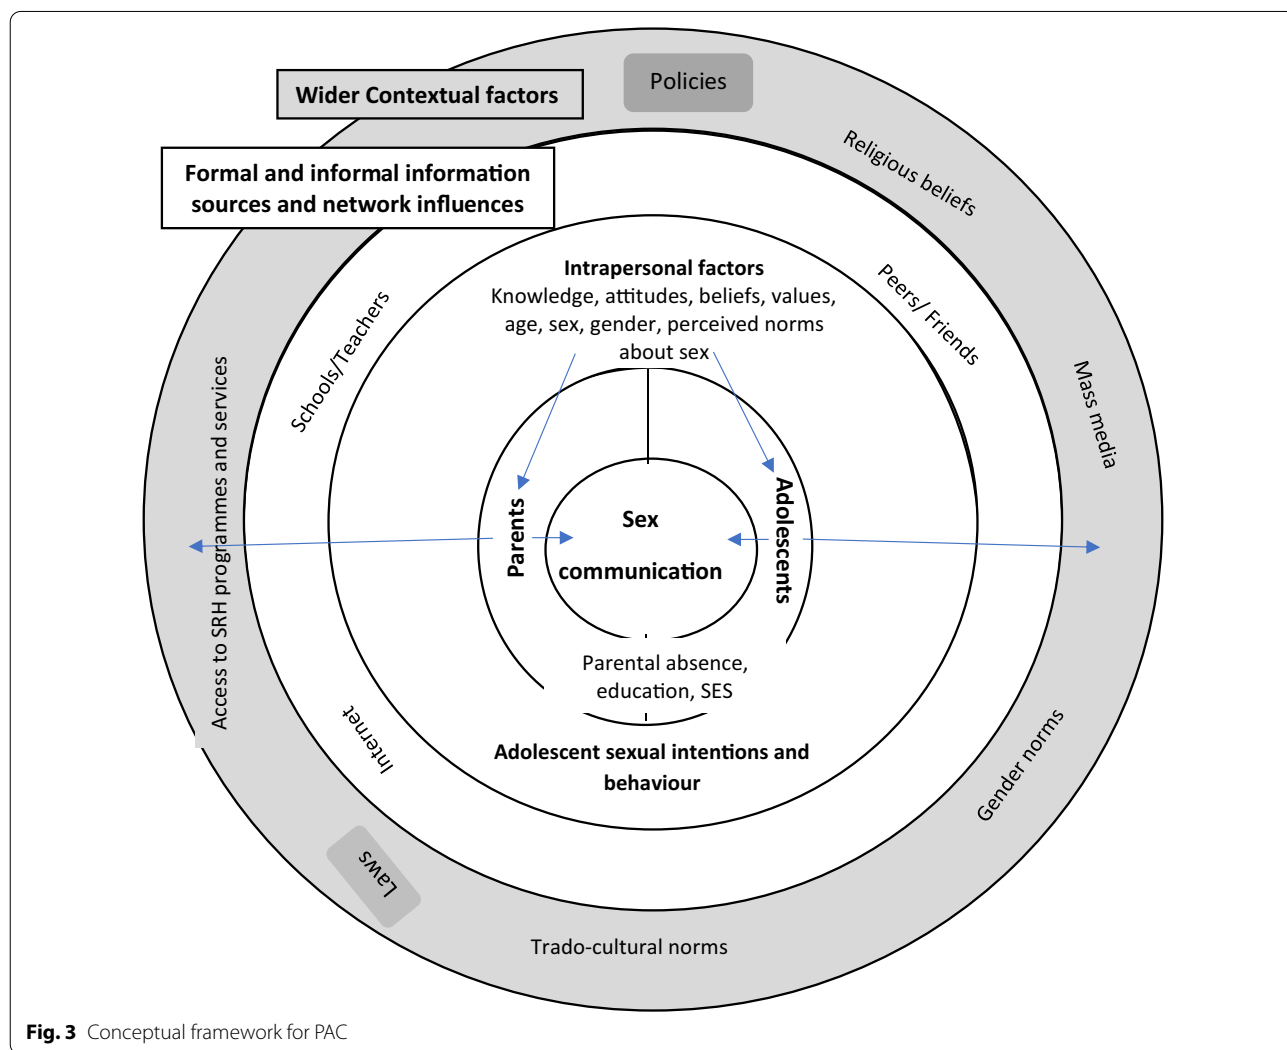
Wider Contextual factors

Policies

Religious beliefs

Formal and informal information sources and network influences

Intrapersonal factors
Knowledge, attitudes, beliefs, values, age, sex, gender, perceived norms about sex

Schools/Teachers

Peers/ Friends

Mass media

Access to SRH programmes and services

Parents

Sex

communication

Adolescents

Parental absence, education, SES

Adolescent sexual intentions and behaviour

Internet

Gender norms

Laws

Trado-cultural norms

**Fig. 3** Conceptual framework for PAC